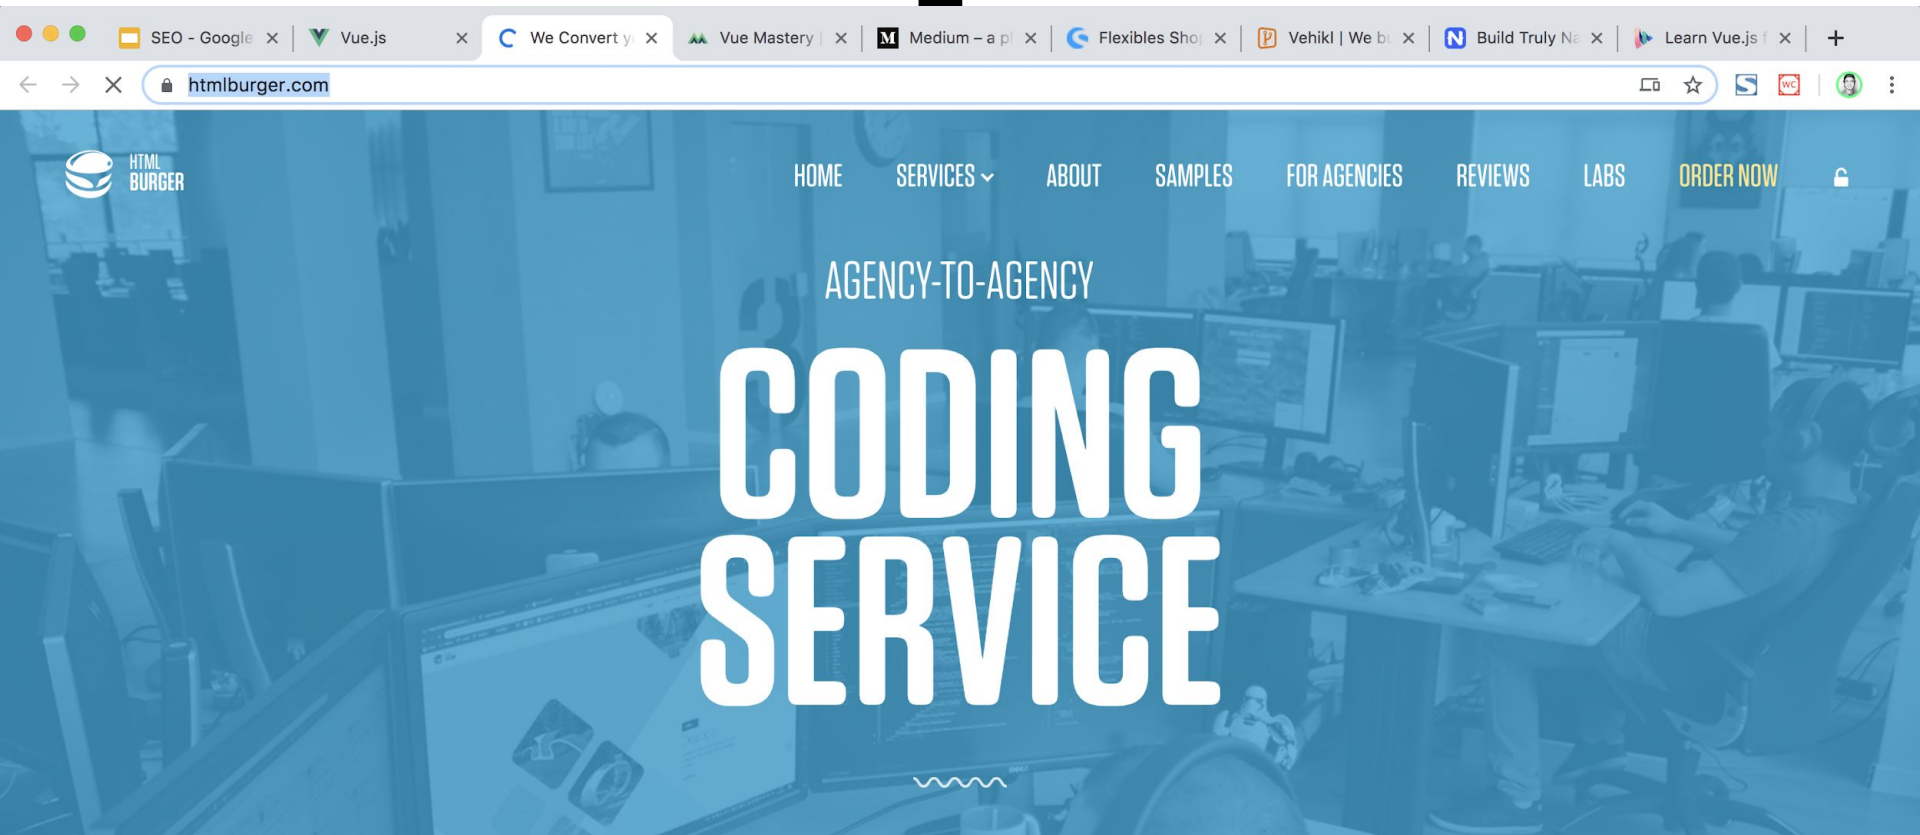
SEO - Google ×
Vue.js ×
We Convert y ×
Vue Mastery ×
Medium – a p ×
Flexibles Sho ×
Vehikl | We b ×
Build Truly N ×
Learn Vue.js ×
+

htmlburger.com

HTML BURGER

HOME SERVICES ABOUT SAMPLES FOR AGENCIES REVIEWS LABS ORDER NOW

AGENCY-TO-AGENCY

CODING SERVICE